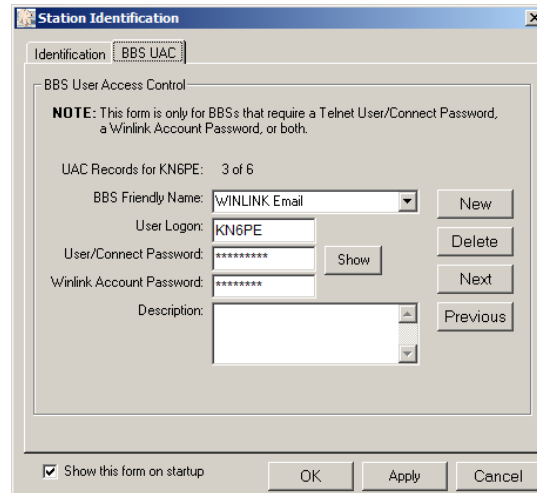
Station Identification

Identification | BBS UAC

BBS User Access Control

NOTE: This form is only for BBSs that require a Telnet User/Connect Password, a Winlink Account Password, or both.

UAC Records for KN6PE: 3 of 6

BBS Friendly Name: WINLINK Email

User Logon: KN6PE

User/Connect Password: *********

Show

Winlink Account Password: ********

Description:

New

Delete

Next

Previous

Show this form on startup

OK

Apply

Cancel